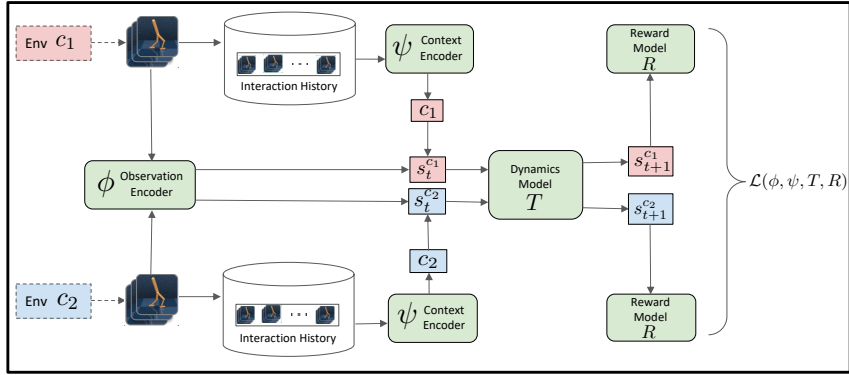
Env $c_1$

Interaction History

$\psi$ Context Encoder

Reward Model $R$

$c_1$

$\phi$ Observation Encoder

$s_t^{c_1}$

$s_t^{c_2}$

Dynamics Model $T$

$s_{t+1}^{c_1}$

$s_{t+1}^{c_2}$

$\mathcal{L}(\phi, \psi, T, R)$

$c_2$

Env $c_2$

Interaction History

$\psi$ Context Encoder

Reward Model $R$